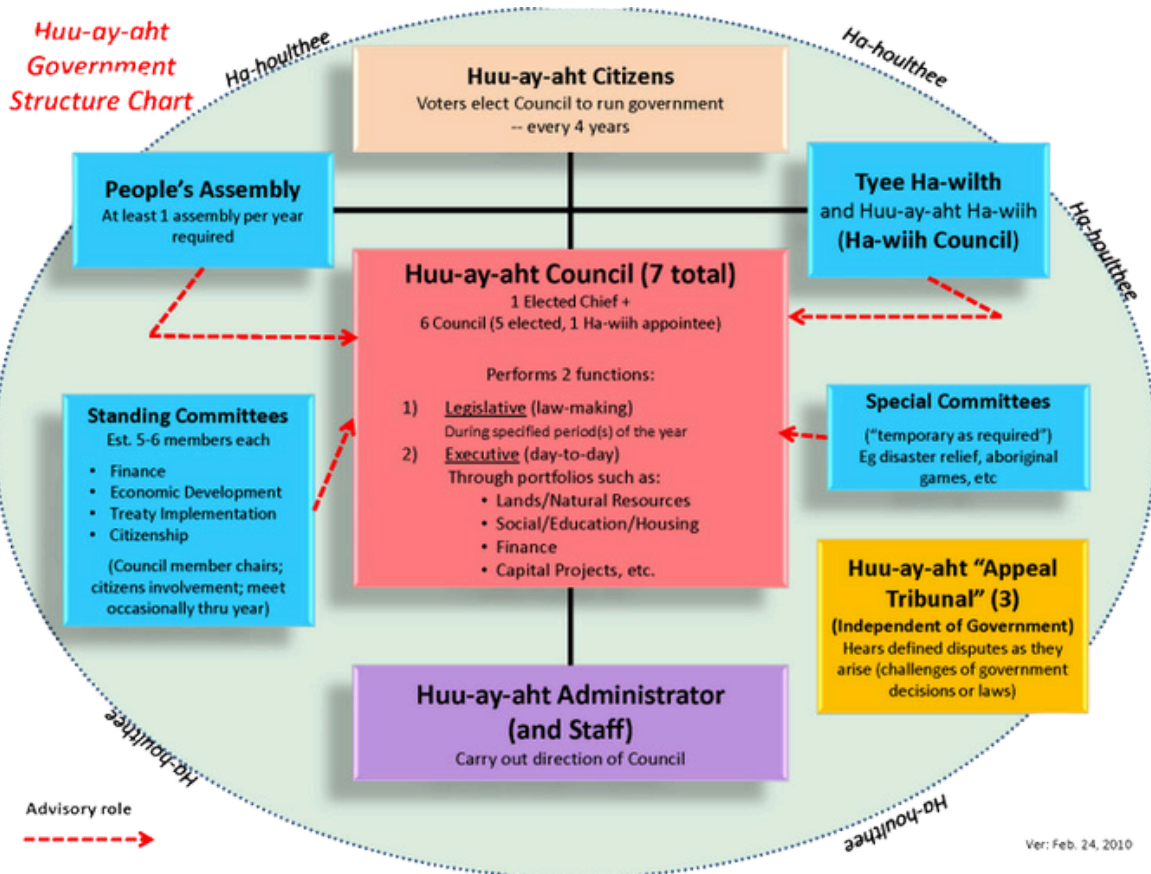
Huu-ay-aht Government Structure Chart

Ha-houlthee

Ha-houlthee

Huu-ay-aht Citizens
Voters elect Council to run government
-- every 4 years

People's Assembly
At least 1 assembly per year required

Tyee Ha-wilth
and Huu-ay-aht Ha-wiih
(Ha-wiih Council)

Ha-houlthee

Huu-ay-aht Council (7 total)
1 Elected Chief +
6 Council (5 elected, 1 Ha-wiih appointee)

Performs 2 functions:

1) Legislative (law-making)
During specified period(s) of the year
2) Executive (day-to-day)
Through portfolios such as:
• Lands/Natural Resources
• Social/Education/Housing
• Finance
• Capital Projects, etc.

Standing Committees
Est. 5-6 members each
• Finance
• Economic Development
• Treaty Implementation
• Citizenship
(Council member chairs; citizens involvement; meet occasionally thru year)

Special Committees
("temporary as required")
Eg disaster relief, aboriginal games, etc

Huu-ay-aht "Appeal Tribunal" (3)
(Independent of Government)
Hears defined disputes as they arise (challenges of government decisions or laws)

Huu-ay-aht Administrator (and Staff)
Carry out direction of Council

Ha-houlthee

Ha-houlthee

Advisory role

Ver: Feb. 24, 2010